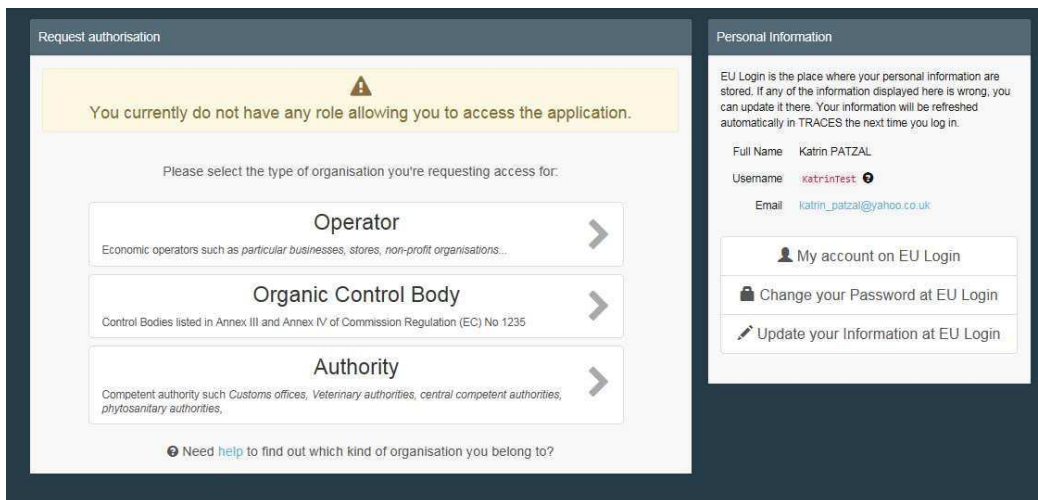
Request authorisation

You currently do not have any role allowing you to access the application.

Please select the type of organisation you're requesting access for:

Operator
Economic operators such as particular businesses, stores, non-profit organisations...

Organic Control Body
Control Bodies listed in Annex III and Annex IV of Commission Regulation (EC) No 1235

Authority
Competent authority such Customs offices, Veterinary authorities, central competent authorities, phytosanitary authorities,

Need help to find out which kind of organisation you belong to?

Personal Information

EU Login is the place where your personal information are stored. If any of the information displayed here is wrong, you can update it there. Your information will be refreshed automatically in TRACES the next time you log in.

Full Name Katrin PATZAL
Username KatrinTest
Email katrin_patzal@yahoo.co.uk

My account on EU Login
Change your Password at EU Login
Update your Information at EU Login